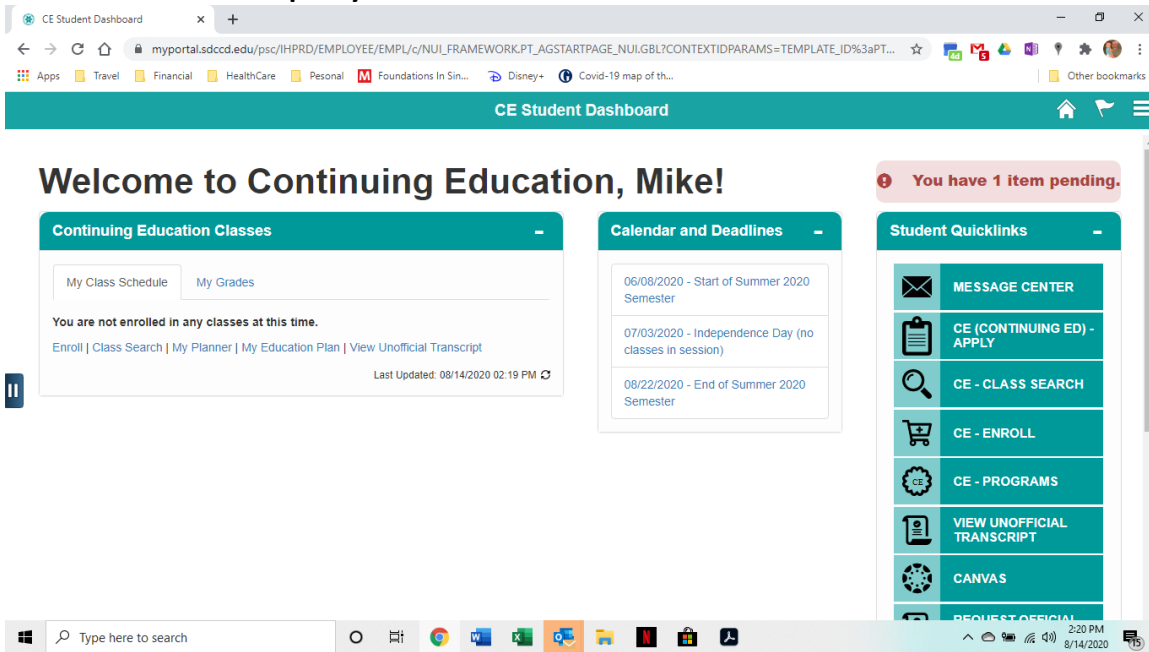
CE Student Dashboard

myportal.sdccd.edu/psc/IHPRD/EMPLOYEE/EMPL/c/NUI_FRAMEWORK.PT_AGSTARTPAGE_NUI.GBL?CONTEXTIDPARAMS=TEMPLATE_ID%3aPT...

Apps Travel Financial HealthCare Pesonal Foundations In Sin... Disney+ Covid-19 map of th... Other bookmarks

CE Student Dashboard

Welcome to Continuing Education, Mike!

You have 1 item pending.

Continuing Education Classes

My Class Schedule My Grades

You are not enrolled in any classes at this time.

Enroll | Class Search | My Planner | My Education Plan | View Unofficial Transcript

Last Updated: 08/14/2020 02:19 PM

Calendar and Deadlines

06/08/2020 - Start of Summer 2020 Semester

07/03/2020 - Independence Day (no classes in session)

08/22/2020 - End of Summer 2020 Semester

Student Quicklinks

MESSAGE CENTER

CE (CONTINUING ED) - APPLY

CE - CLASS SEARCH

CE - ENROLL

CE CE - PROGRAMS

VIEW UNOFFICIAL TRANSCRIPT

CANVAS

REQUEST OFFICIAL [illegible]

Type here to search

2:20 PM 8/14/2020 15